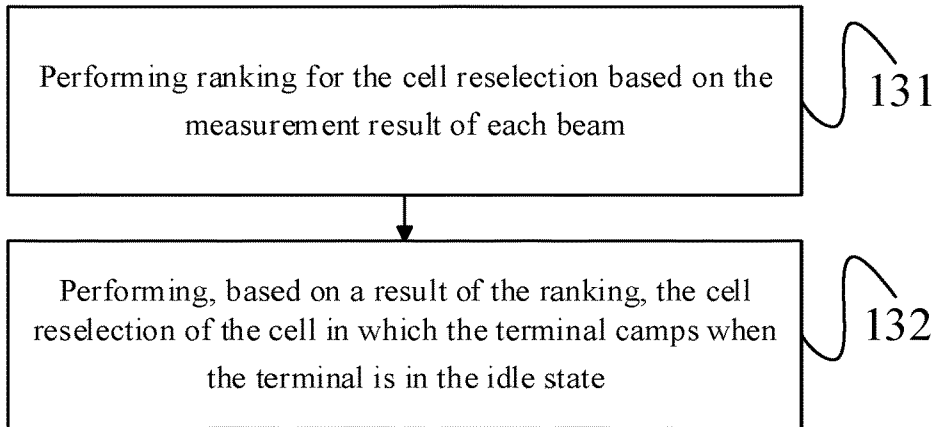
Performing ranking for the cell reselection based on the measurement result of each beam

131

Performing, based on a result of the ranking, the cell reselection of the cell in which the terminal camps when the terminal is in the idle state

132